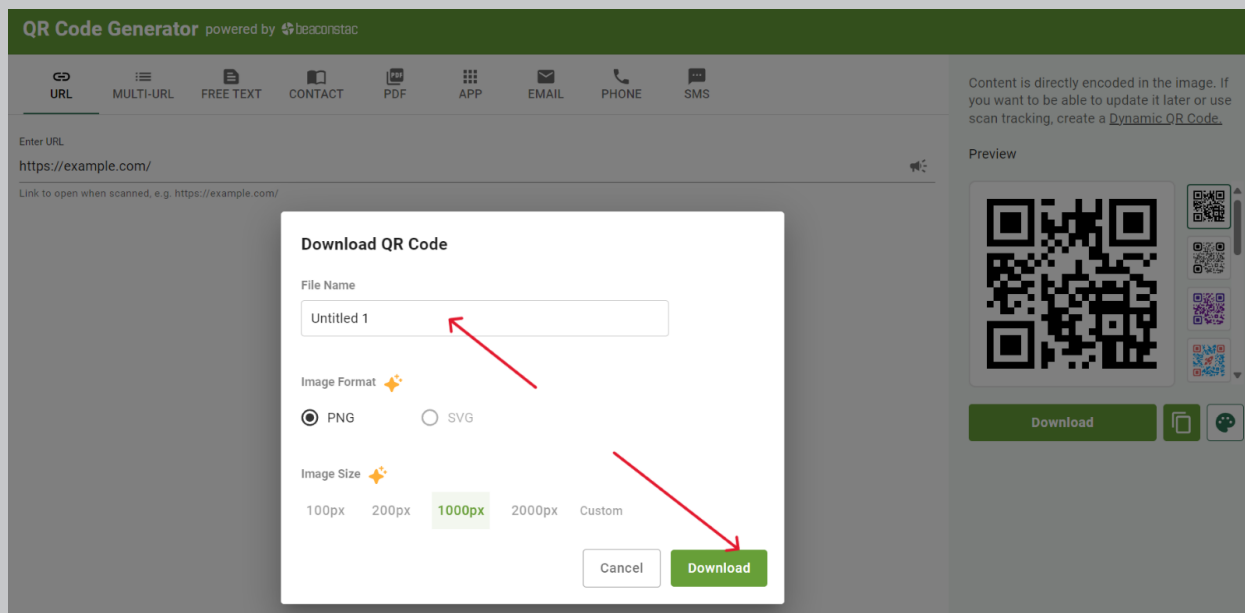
QR Code Generator powered by beaconstac

URL MULTI-URL FREE TEXT CONTACT PDF APP EMAIL PHONE SMS

Enter URL
https://example.com/
Link to open when scanned, e.g. https://example.com/

Content is directly encoded in the image. If you want to be able to update it later or use scan tracking, create a Dynamic QR Code.

Preview

Download

Download QR Code

File Name
Untitled 1

Image Format
PNG SVG

Image Size
100px 200px 1000px 2000px Custom

Cancel Download